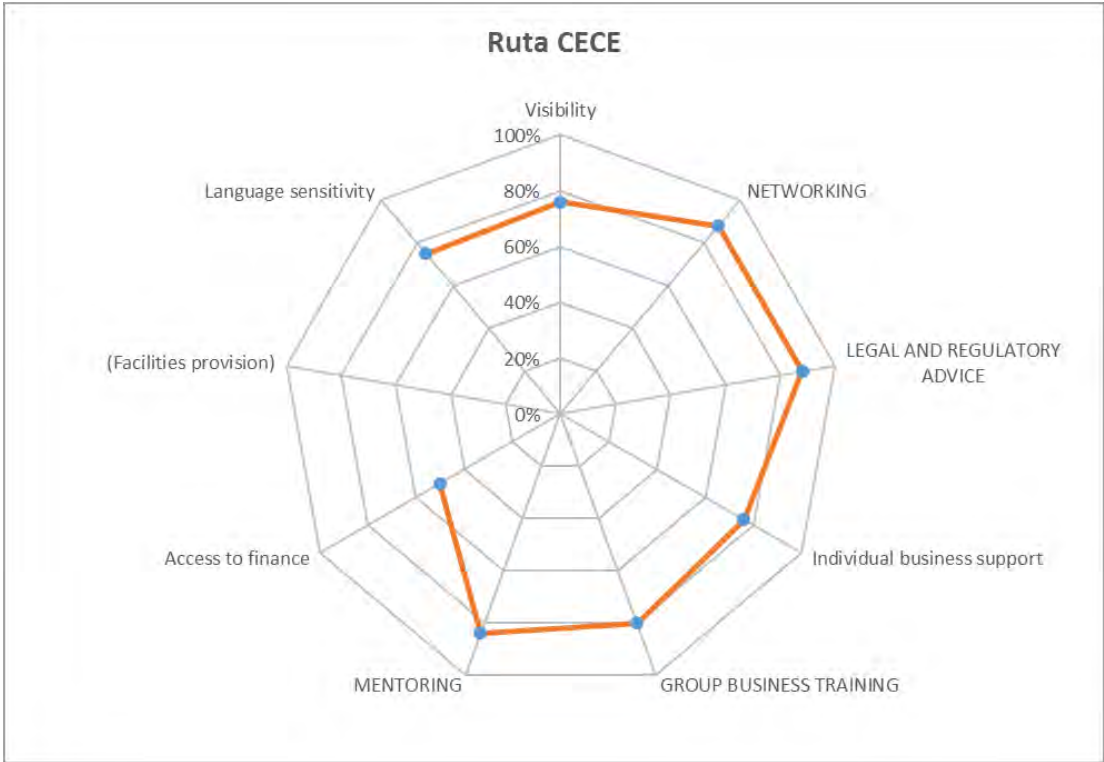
Ruta CECE

Visibility
100%
80%
60%
40%
20%
0%

NETWORKING

LEGAL AND REGULATORY ADVICE

Individual business support

GROUP BUSINESS TRAINING

MENTORING

Access to finance

(Facilities provision)

Language sensitivity